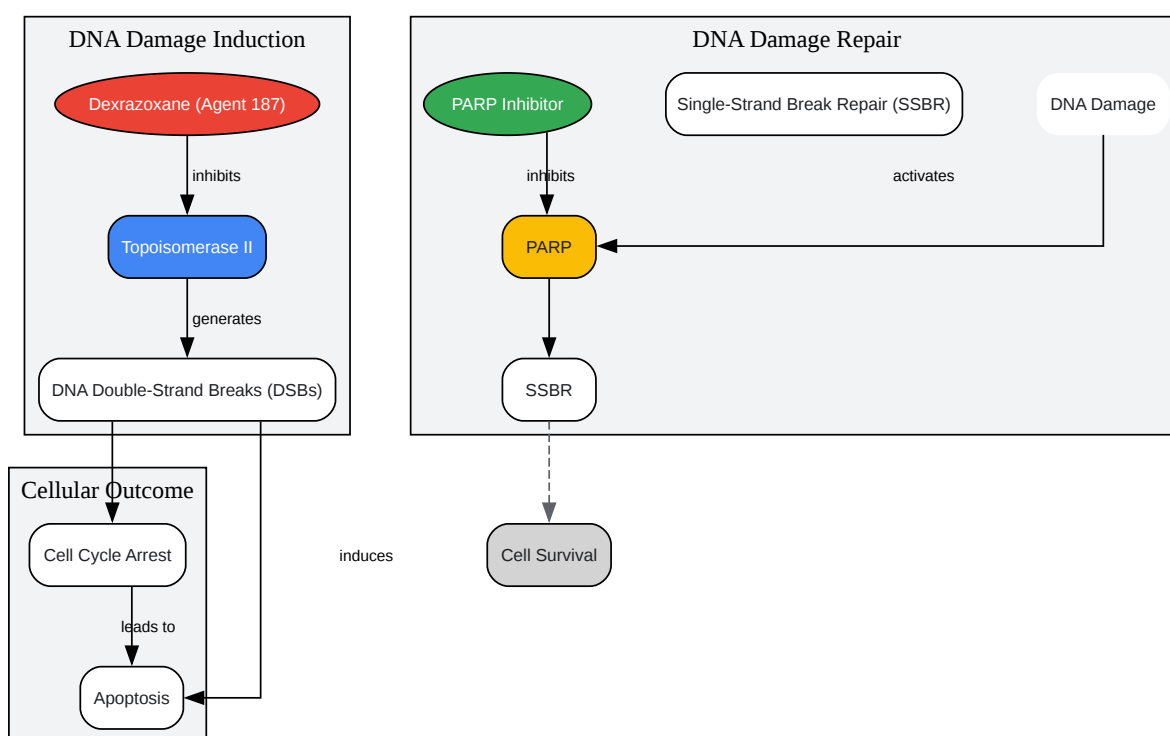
DNA Damage Induction

Dexrazoxane (Agent 187)

inhibits

Topoisomerase II

generates

DNA Double-Strand Breaks (DSBs)

DNA Damage Repair

PARP Inhibitor

Single-Strand Break Repair (SSBR)

DNA Damage

inhibits

activates

PARP

SSBR

Cellular Outcome

Cell Cycle Arrest

induces

Cell Survival

leads to

Apoptosis